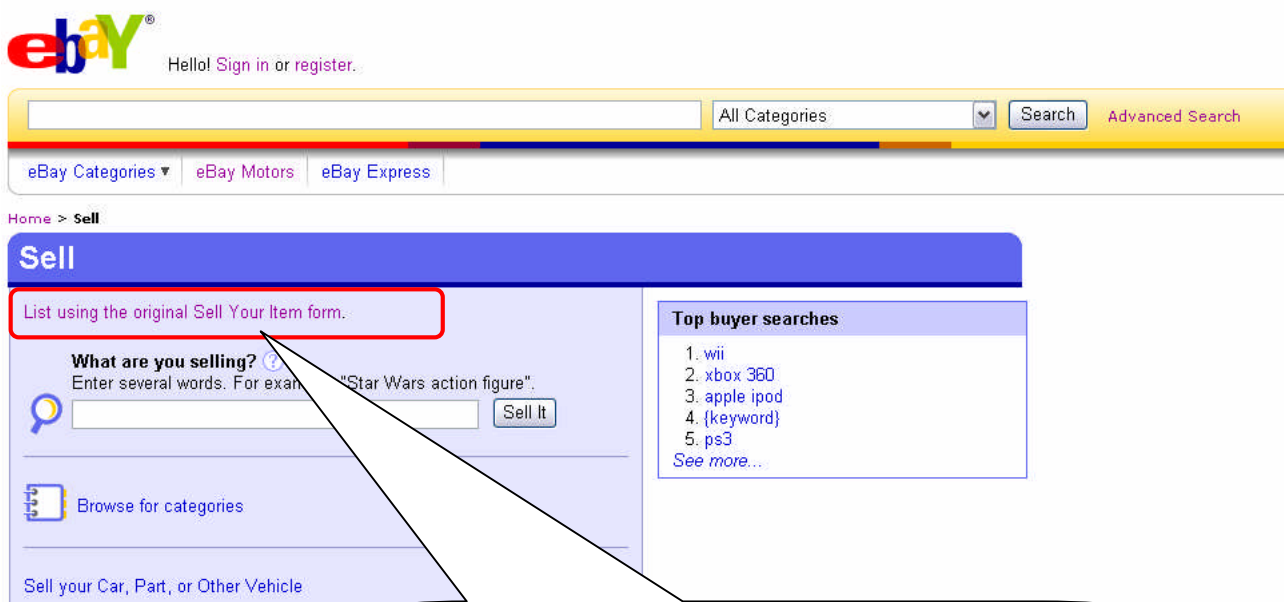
ebaY®

Hello! Sign in or register.

All Categories Search Advanced Search

eBay Categories ▾ eBay Motors eBay Express

Home > Sell

Sell

List using the original Sell Your Item form.

What are you selling? ?
Enter several words. For exam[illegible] "Star Wars action figure".

Sell It

Browse for categories

Sell your Car, Part, or Other Vehicle

Top buyer searches

1. wii
2. xbox 360
3. apple ipod
4. {keyword}
5. ps3
See more...